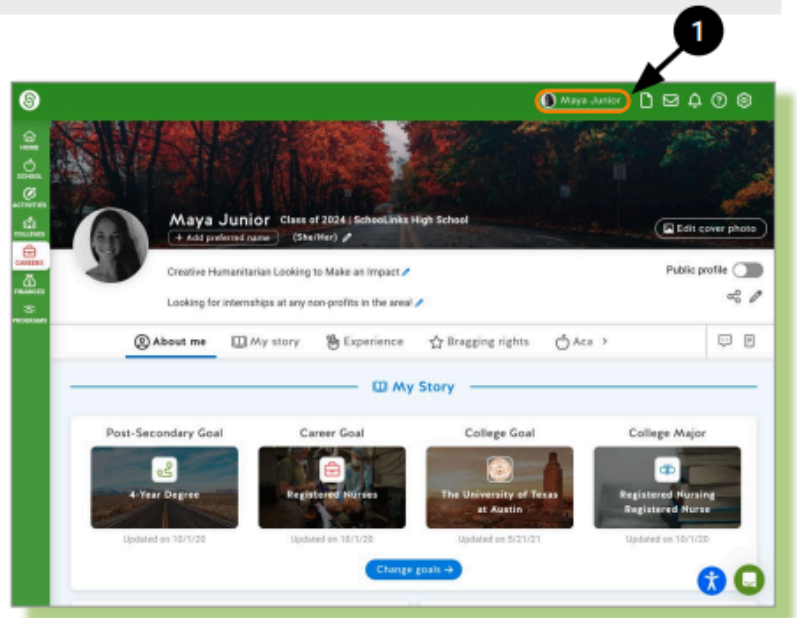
1

Maya Junior

HOME
SCHOOL
ACTIVITIES
COLLEGES
CAREERS
FINANCES
PROGRAMS

Maya Junior Class of 2024 | SchooLinks High School
+ Add preferred name (She/Her)

Edit cover photo

Creative Humanitarian Looking to Make an Impact

Public profile

Looking for internships at any non-profits in the area!

About me My story Experience Bragging rights Aca >

My Story

Post-Secondary Goal
4-Year Degree
Updated on 10/1/20

Career Goal
Registered Nurses
Updated on 10/1/20

College Goal
The University of Texas at Austin
Updated on 5/21/21

College Major
Registered Nursing Registered Nurse
Updated on 10/1/20

Change goals →